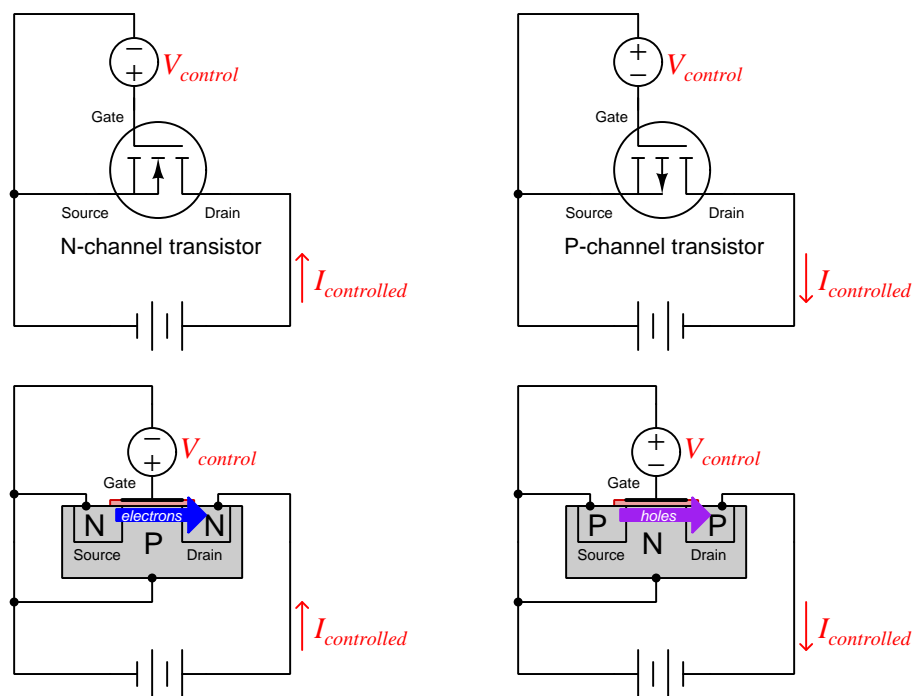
$-$
$+$
$V_{control}$
Gate
Source
Drain
N-channel transistor
$I_{controlled}$

$+$
$-$
$V_{control}$
Gate
Source
Drain
P-channel transistor
$I_{controlled}$

$-$
$+$
$V_{control}$
Gate
N
electrons
N
Source
P
Drain
$I_{controlled}$

$+$
$-$
$V_{control}$
Gate
P
holes
P
Source
N
Drain
$I_{controlled}$